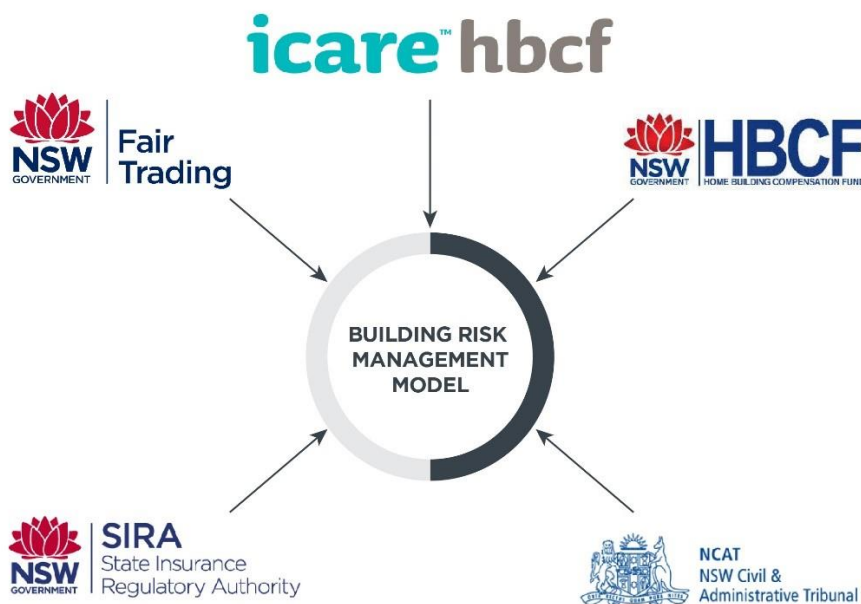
icare™ hbcf

NSW GOVERNMENT Fair Trading

NSW GOVERNMENT HBCF HOME BUILDING COMPENSATION FUN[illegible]

BUILDING RISK MANAGEMENT MODEL

NSW GOVERNMENT SIRA State Insurance Regulatory Authority

NCAT NSW Civil & Administrative Tribunal